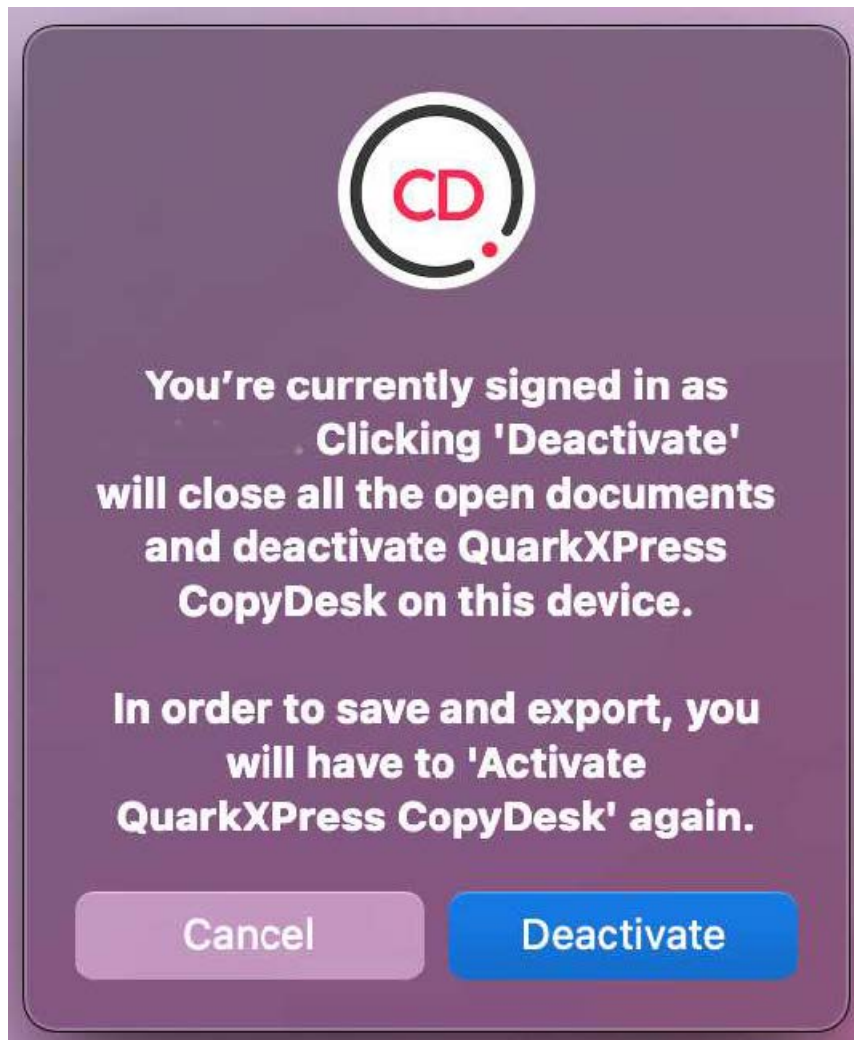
CD

You're currently signed in as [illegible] Clicking 'Deactivate' will close all the open documents and deactivate QuarkXPress CopyDesk on this device.

In order to save and export, you will have to 'Activate QuarkXPress CopyDesk' again.

Cancel

Deactivate